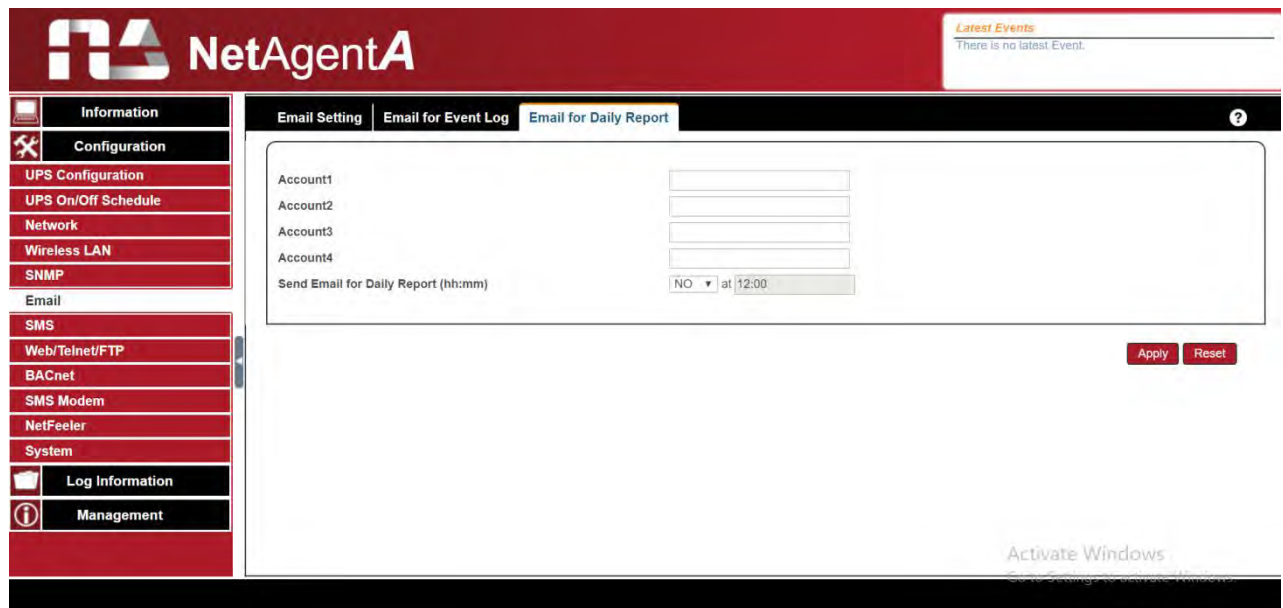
NetAgentA

Latest Events
There is no latest Event.

Information
Configuration
UPS Configuration
UPS On/Off Schedule
Network
Wireless LAN
SNMP
Email
SMS
Web/Telnet/FTP
BACnet
SMS Modem
NetFeeler
System
Log Information
Management

Email Setting | Email for Event Log | Email for Daily Report

?

Account1
Account2
Account3
Account4
Send Email for Daily Report (hh:mm) NO at 12:00

Apply Reset

Activate Windows
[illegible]